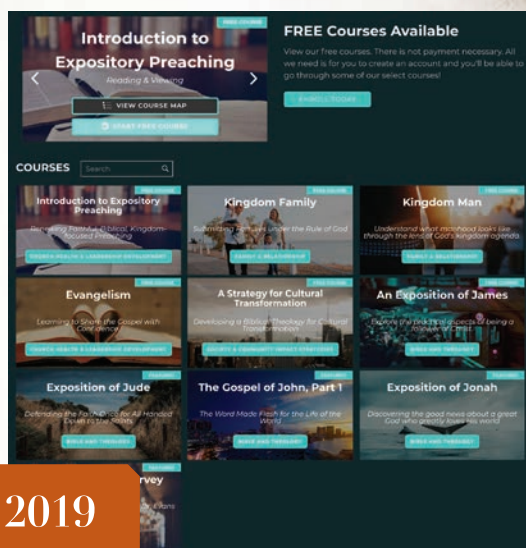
FREE COURSE

Introduction to Expository Preaching

Reading & Viewing

VIEW COURSE MAP

START FREE COURSE

FREE Courses Available

View our free courses. There is not payment necessary. All we need is for you to create an account and you'll be able to go through some of our select courses!

ENROLL TODAY

COURSES

Search

FREE COURSE

Introduction to Expository Preaching

Rendering Faithful, Biblical, Kingdom-focused Preaching

CHURCH HEALTH & LEADERSHIP DEVELOPMENT

FREE COURSE

Kingdom Family

Submitting Families under the Rule of God

FAMILY & RELATIONSHIP

FREE COURSE

Kingdom Man

Understand what manhood looks like through the lens of God's kingdom agenda.

FAMILY & RELATIONSHIP

FREE COURSE

Evangelism

Learning to Share the Gospel with Confidence

CHURCH HEALTH & LEADERSHIP DEVELOPMENT

FREE COURSE

A Strategy for Cultural Transformation

Developing a Biblical Theology for Cultural Transformation

SOCIETY & COMMUNITY IMPACT STRATEGIES

FREE COURSE

An Exposition of James

Explore the practical aspects of being a follower of Christ

BIBLE AND THEOLOGY

FEATURED

Exposition of Jude

Defending the Faith Once for All Handed Down to the Saints

BIBLE AND THEOLOGY

FEATURED

The Gospel of John, Part 1

The Word Made Flesh for the Life of the World

BIBLE AND THEOLOGY

FEATURED

Exposition of Jonah

Discovering the good news about a great God who greatly loves his world

BIBLE AND THEOLOGY

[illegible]rvey

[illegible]

2019